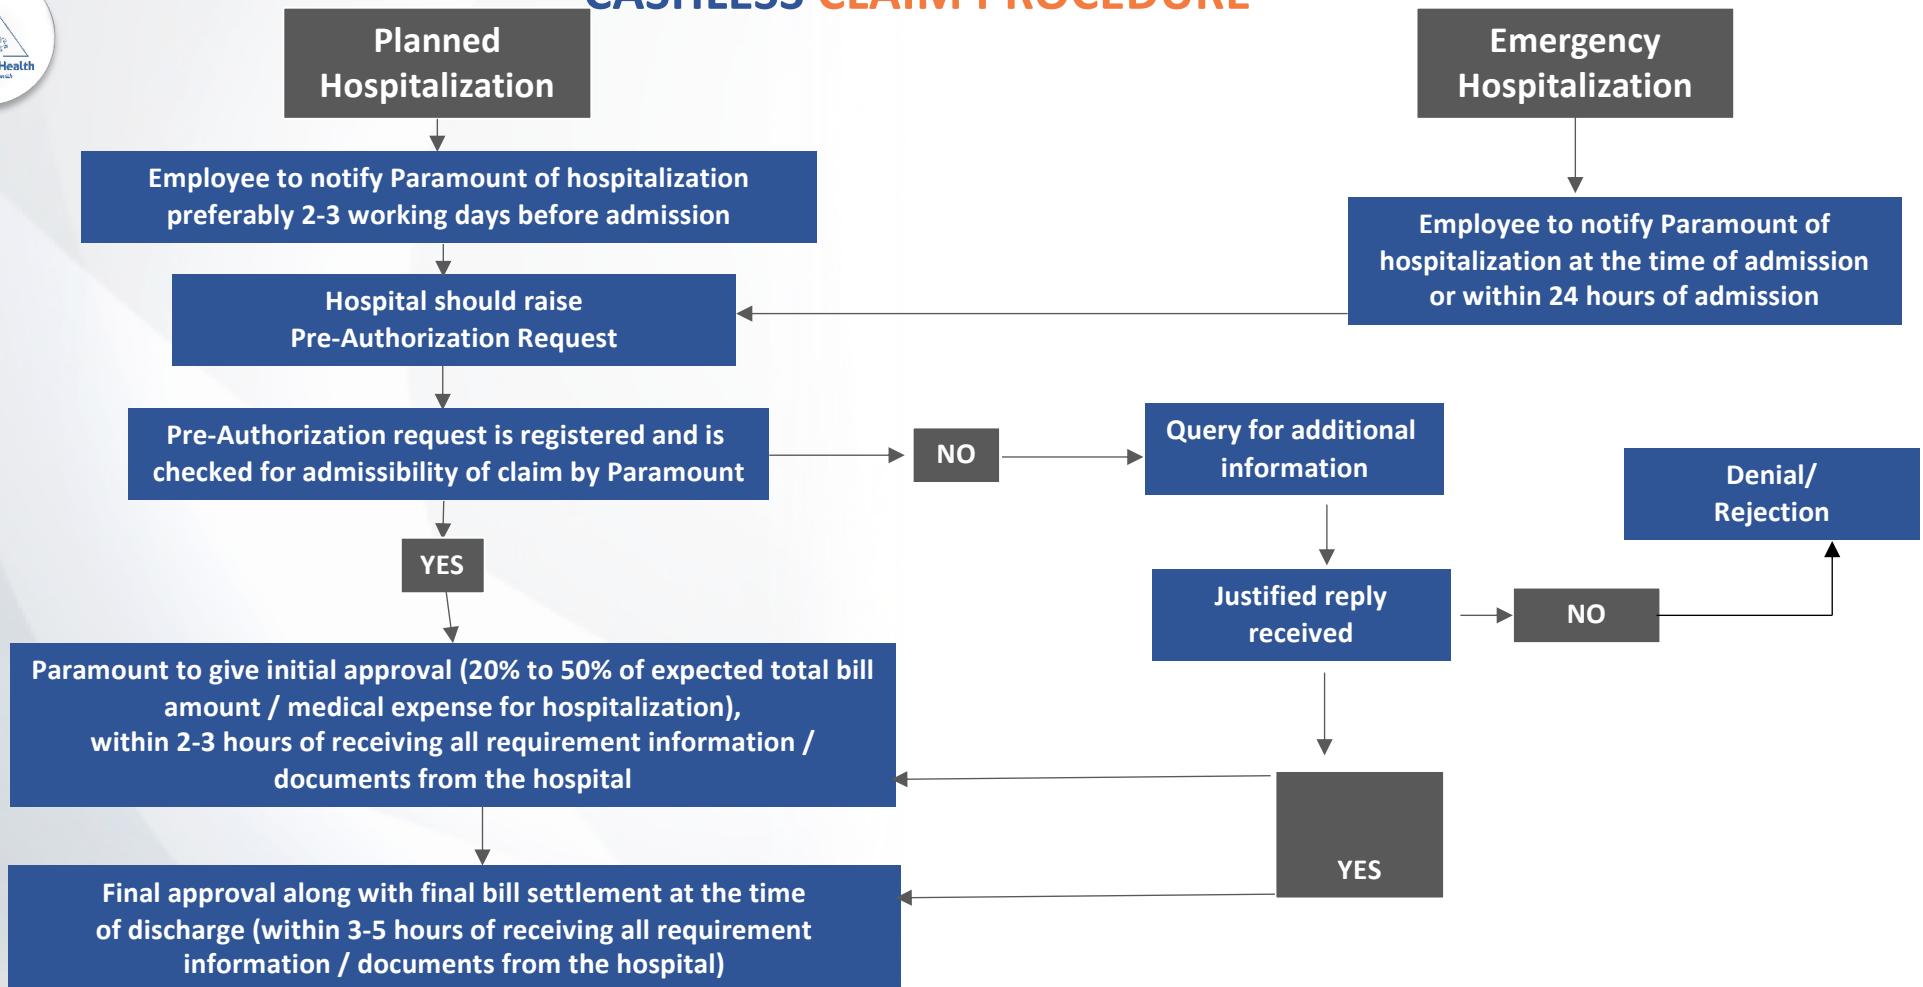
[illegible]

Health

Planned Hospitalization

Emergency Hospitalization

Employee to notify Paramount of hospitalization preferably 2-3 working days before admission

Employee to notify Paramount of hospitalization at the time of admission or within 24 hours of admission

Hospital should raise Pre-Authorization Request

Pre-Authorization request is registered and is checked for admissibility of claim by Paramount

NO

Query for additional information

Denial/ Rejection

YES

Justified reply received

NO

Paramount to give initial approval (20% to 50% of expected total bill amount / medical expense for hospitalization), within 2-3 hours of receiving all requirement information / documents from the hospital

YES

Final approval along with final bill settlement at the time of discharge (within 3-5 hours of receiving all requirement information / documents from the hospital)